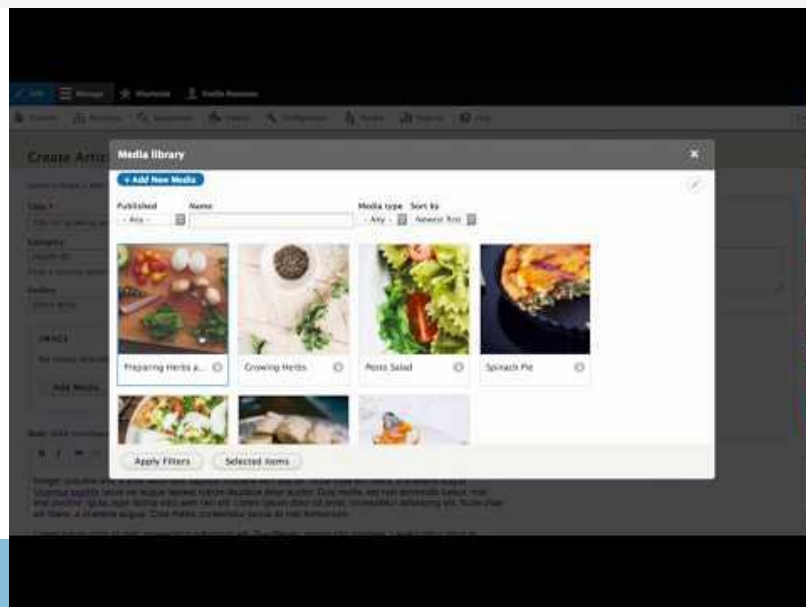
Edit Manage Shortcuts

Create Artic

Media library

+ Add New Media

Published
- Any -

Name

Media type
- Any -

Sort by
Newest first

Preparing Herbs a...

Growing Herbs

Pesto Salad

Spinach Pie

Add Media

Apply Filters

Selected items